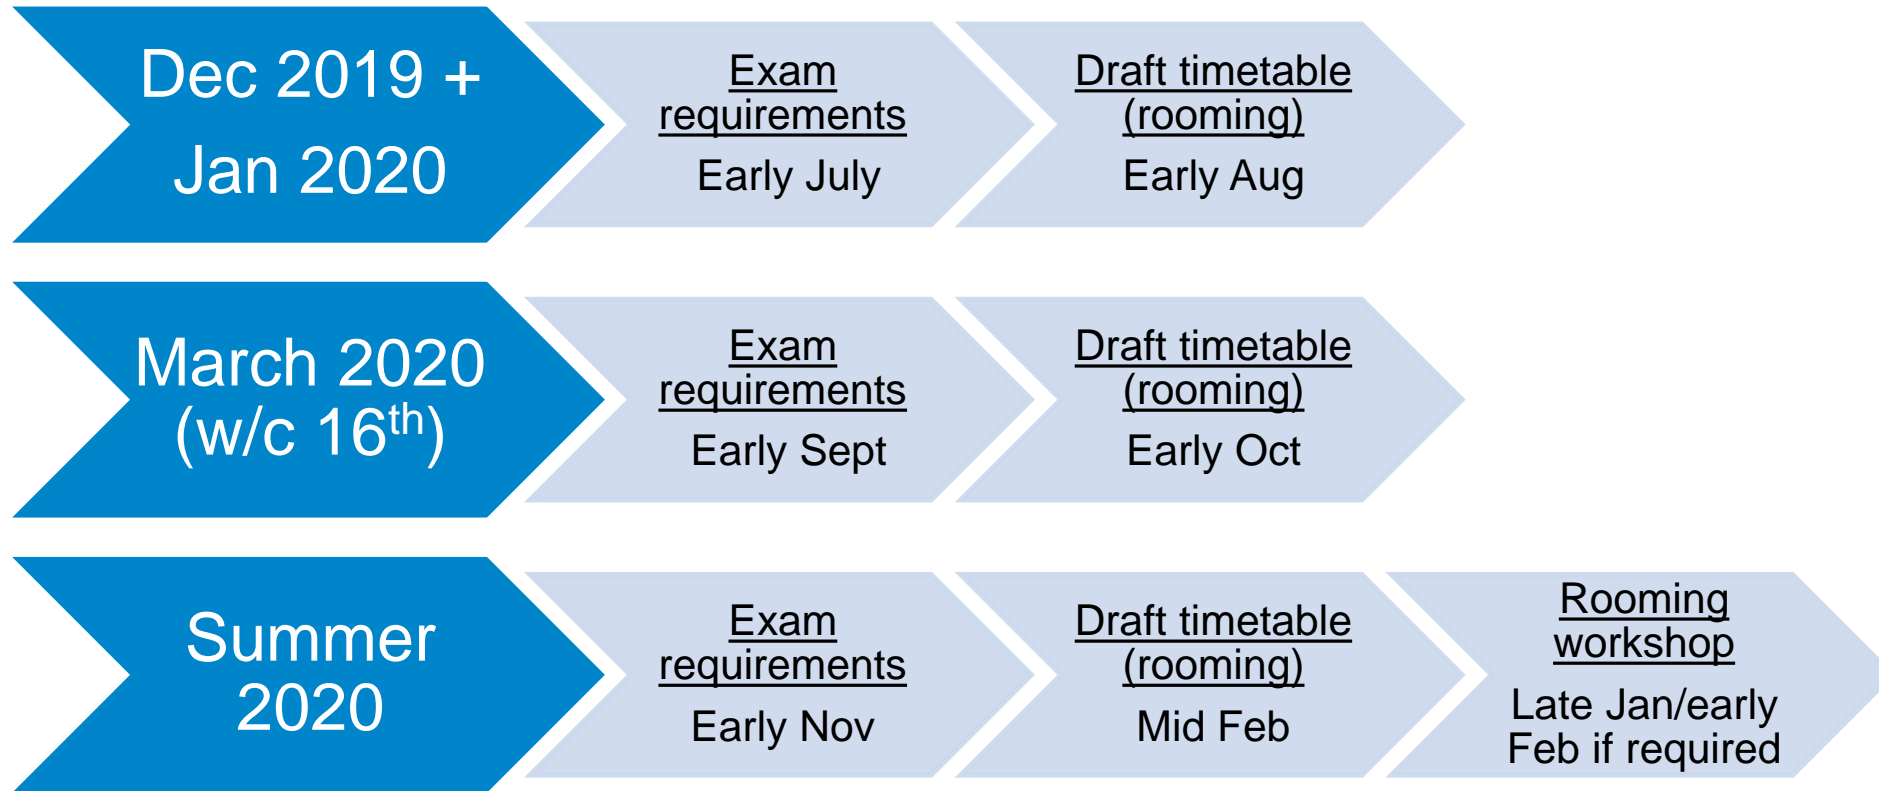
Dec 2019 + Jan 2020

Exam requirements
Early July

Draft timetable (rooming)
Early Aug

March 2020 (w/c 16$^{th}$)

Exam requirements
Early Sept

Draft timetable (rooming)
Early Oct

Summer 2020

Exam requirements
Early Nov

Draft timetable (rooming)
Mid Feb

Rooming workshop
Late Jan/early Feb if required